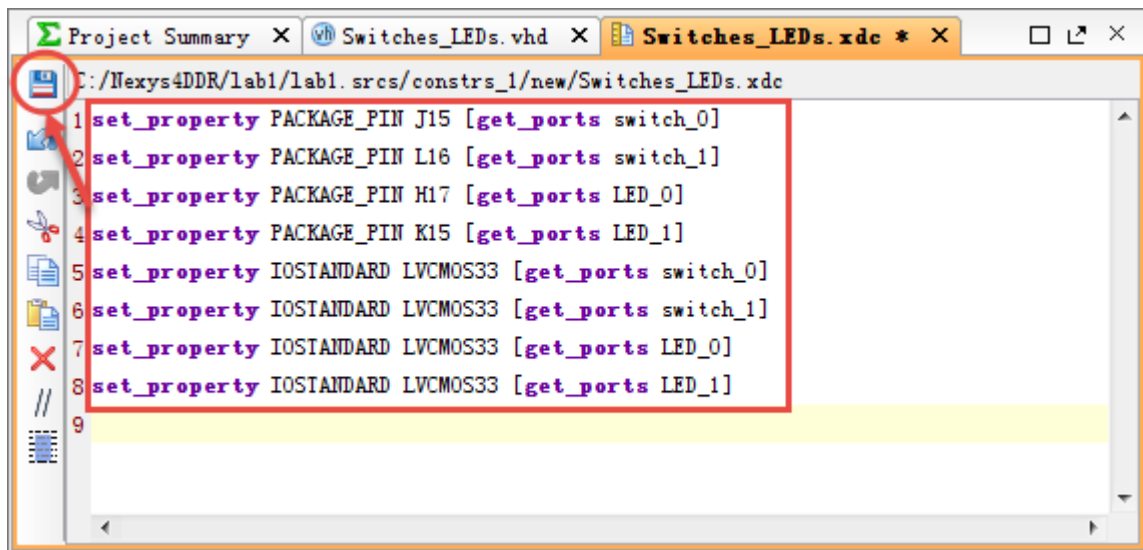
Project Summary ✕ Switches_LEDs.vhd ✕ Switches_LEDs.xdc * ✕

C:/Nexys4DDR/lab1/lab1.srcs/constrs_1/new/Switches_LEDs.xdc

1 set_property PACKAGE_PIN J15 [get_ports switch_0]
2 set_property PACKAGE_PIN L16 [get_ports switch_1]
3 set_property PACKAGE_PIN H17 [get_ports LED_0]
4 set_property PACKAGE_PIN K15 [get_ports LED_1]
5 set_property IOSTANDARD LVCMOS33 [get_ports switch_0]
6 set_property IOSTANDARD LVCMOS33 [get_ports switch_1]
7 set_property IOSTANDARD LVCMOS33 [get_ports LED_0]
8 set_property IOSTANDARD LVCMOS33 [get_ports LED_1]
9